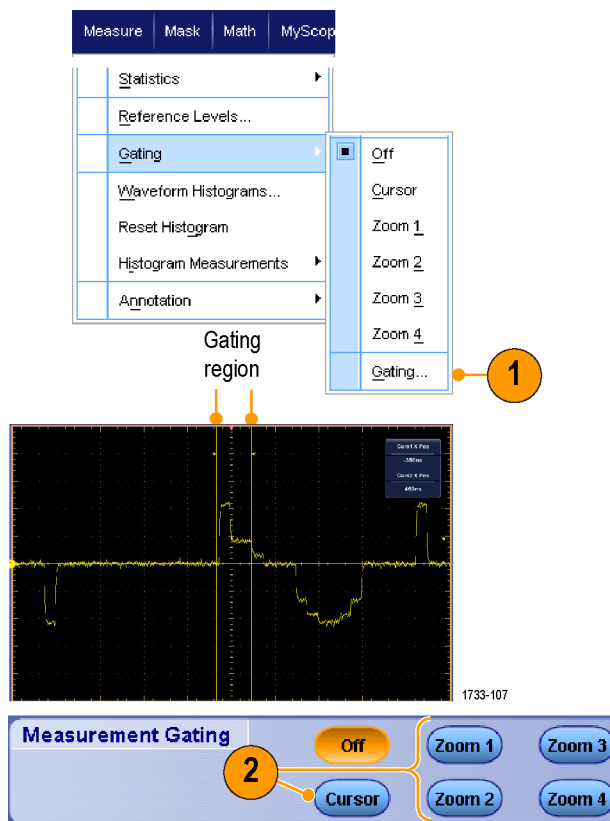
Measure | Mask | Math | MyScop

Statistics
Reference Levels...
Gating
Waveform Histograms...
Reset Histogram
Histogram Measurements
Annotation

Off
Cursor
Zoom 1
Zoom 2
Zoom 3
Zoom 4
Gating...

1

Gating region

Curs1 X Pos
-356ns
Curs2 X Pos
460ns

1733-107

Measurement Gating
Off
Zoom 1
Zoom 3
2
Cursor
Zoom 2
Zoom 4